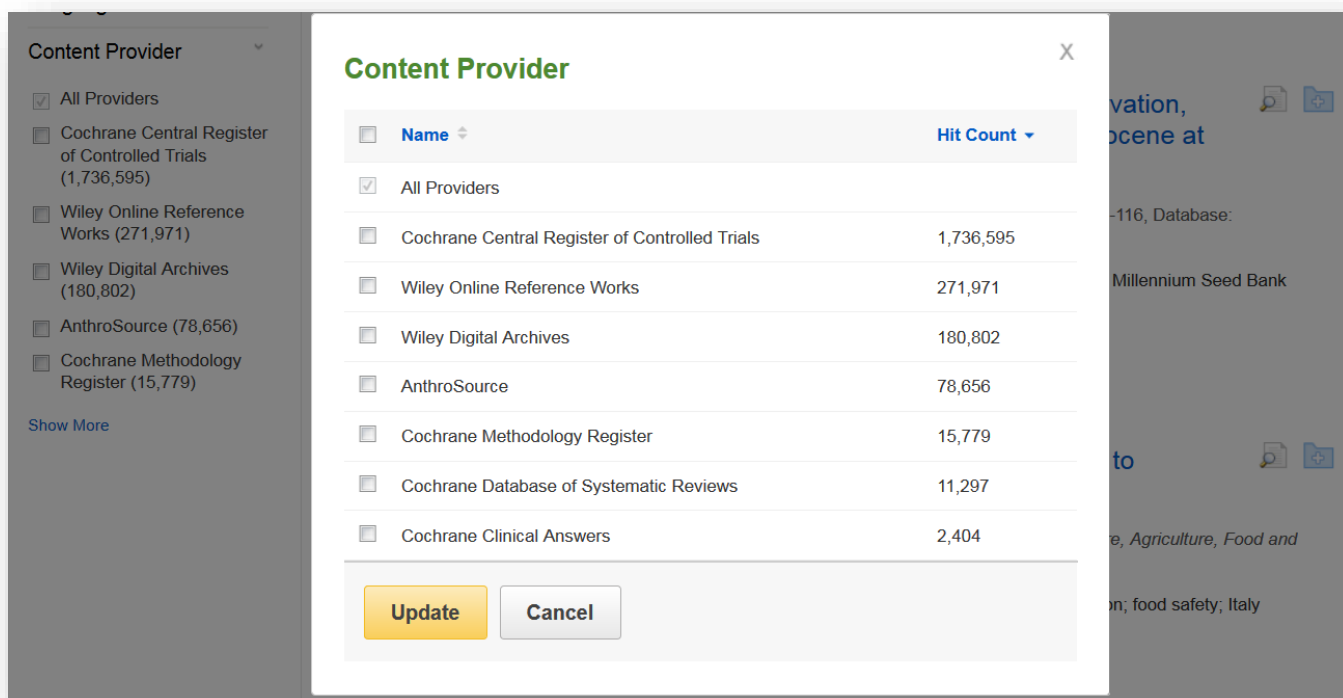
Content Provider

All Providers

Cochrane Central Register of Controlled Trials (1,736,595)

Wiley Online Reference Works (271,971)

Wiley Digital Archives (180,802)

AnthroSource (78,656)

Cochrane Methodology Register (15,779)

Show More

Content Provider

X

| Name | Hit Count |
|---|---|
| All Providers | |
| Cochrane Central Register of Controlled Trials | 1,736,595 |
| Wiley Online Reference Works | 271,971 |
| Wiley Digital Archives | 180,802 |
| AnthroSource | 78,656 |
| Cochrane Methodology Register | 15,779 |
| Cochrane Database of Systematic Reviews | 11,297 |
| Cochrane Clinical Answers | 2,404 |

Update

Cancel

vation, ocene at

-116, Database:

Millennium Seed Bank

to

re, Agriculture, Food and

on; food safety; Italy